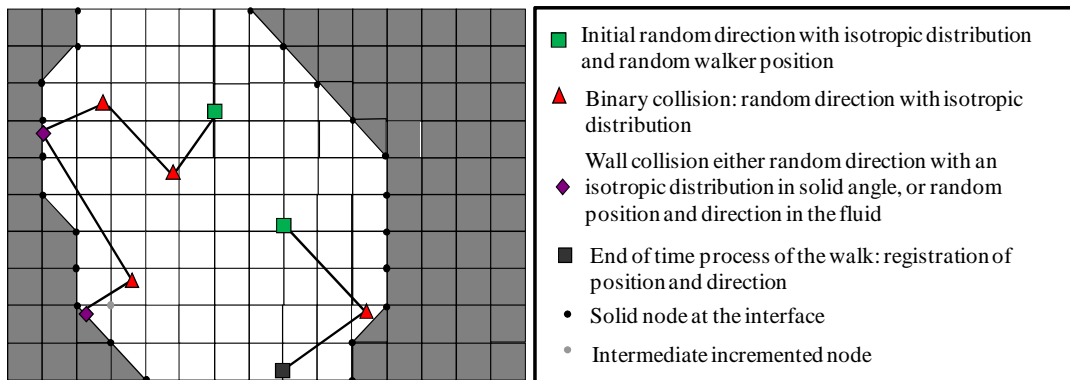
Initial random direction with isotropic distribution and random walker position

Binary collision: random direction with isotropic distribution

Wall collision either random direction with an isotropic distribution in solid angle, or random position and direction in the fluid

End of time process of the walk: registration of position and direction

Solid node at the interface

Intermediate incremented node